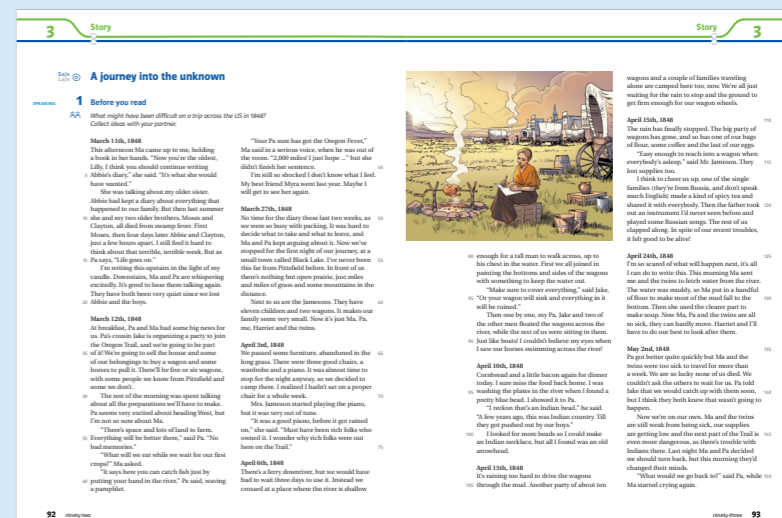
3 Story

Story 3

Solo 2.4/5 A journey into the unknown

SPEAKING 1 Before you read

What might have been difficult on a trip across the US in 1848? Collect ideas with your partner.

March 11th, 1848
This afternoon Ma came up to me, holding a book in her hands. "Now you're the oldest, Lilly, I think you should continue writing Abbie's diary," she said. "It's what she would have wanted."

She was talking about my older sister. Abbie had kept a diary about everything that happened to our family. But then last summer she and my two older brothers, Moses and Clayton, all died from swamp fever. First Moses, then four days later Abbie and Clayton, just a few hours apart. I still find it hard to think about that terrible, terrible week. But as Pa says, "Life goes on."

I'm writing this upstairs in the light of my candle. Downstairs, Ma and Pa are whispering excitedly. It's good to hear them talking again. They have both been very quiet since we lost Abbie and the boys.

March 12th, 1848
At breakfast, Pa and Ma had some big news for us. Pa's cousin Jake is organizing a party to join the Oregon Trail, and we're going to be part of it! We're going to sell the house and some of our belongings to buy a wagon and some horses to pull it. There'll be five or six wagons, with some people we know from Pittsfield and some we don't.

The rest of the morning was spent talking about all the preparations we'll have to make. Pa seems very excited about heading West, but I'm not so sure about Ma.

"There's space and lots of land to farm. Everything will be better there," said Pa. "No bad memories."

"What will we eat while we wait for our first crops?" Ma asked.

"It says here you can catch fish just by putting your hand in the river," Pa said, waving a pamphlet.

"Your Pa sure has got the Oregon Fever," Ma said in a serious voice, when he was out of the room. "2,000 miles! I just hope ..." but she didn't finish her sentence.

I'm still so shocked I don't know what I feel. My best friend Myra went last year. Maybe I will get to see her again.

March 27th, 1848
No time for the diary these last two weeks, as we were so busy with packing. It was hard to decide what to take and what to leave, and Ma and Pa kept arguing about it. Now we've stopped for the first night of our journey, at a small town called Black Lake. I've never been this far from Pittsfield before. In front of us there's nothing but open prairie, just miles and miles of grass and some mountains in the distance.

Next to us are the Jamesons. They have eleven children and two wagons. It makes our family seem very small. Now it's just Ma, Pa, me, Harriet and the twins.

April 3rd, 1848
We passed some furniture, abandoned in the long grass. There were three good chairs, a wardrobe and a piano. It was almost time to stop for the night anyway, so we decided to camp there. I realized I hadn't sat on a proper chair for a whole week.

Mrs. Jameson started playing the piano, but it was very out of tune.

"It was a good piano, before it got rained on," she said. "Must have been rich folks who owned it. I wonder why rich folks were out here on the Trail."

April 6th, 1848
There's a ferry downriver, but we would have had to wait three days to use it. Instead we crossed at a place where the river is shallow enough for a tall man to walk across, up to his chest in the water. First we all joined in painting the bottoms and sides of the wagons with something to keep the water out.

"Make sure to cover everything," said Jake, "Or your wagon will sink and everything in it will be ruined."

Then one by one, my Pa, Jake and two of the other men floated the wagons across the river, while the rest of us were sitting in them. Just like boats! I couldn't believe my eyes when I saw our horses swimming across the river!

April 10th, 1848
Cornbread and a little bacon again for dinner today. I sure miss the food back home. I was washing the plates in the river when I found a pretty blue bead. I showed it to Pa.

"I reckon that's an Indian bead," he said. "A few years ago, this was Indian country. Till they got pushed out by our boys."

I looked for more beads so I could make an Indian necklace, but all I found was an old arrowhead.

April 13th, 1848
It's raining too hard to drive the wagons through the mud. Another party of about ten wagons and a couple of families traveling alone are camped here too, now. We're all just waiting for the rain to stop and the ground to get firm enough for our wagon wheels.

April 15th, 1848
The rain has finally stopped. The big party of wagons has gone, and so has one of our bags of flour, some coffee and the last of our eggs.

"Easy enough to reach into a wagon when everybody's asleep," said Mr. Jameson. They lost supplies too.

I think to cheer us up, one of the single families (they're from Russia, and don't speak much English) made a kind of spicy tea and shared it with everybody. Then the father took out an instrument I'd never seen before and played some Russian songs. The rest of us clapped along. In spite of our recent troubles, it felt good to be alive!

April 24th, 1848
I'm so scared of what will happen next, it's all I can do to write this. This morning Ma sent me and the twins to fetch water from the river. The water was muddy, so Ma put in a handful of flour to make most of the mud fall to the bottom. Then she used the cleaner part to make soup. Now Ma, Pa and the twins are all so sick, they can hardly move. Harriet and I'll have to do our best to look after them.

May 2nd, 1848
Pa got better quite quickly but Ma and the twins were too sick to travel for more than a week. We are so lucky none of us died. We couldn't ask the others to wait for us. Pa told Jake that we would catch up with them soon, but I think they both knew that wasn't going to happen.

Now we're on our own. Ma and the twins are still weak from being sick, our supplies are getting low and the next part of the Trail is even more dangerous, as there's trouble with Indians there. Last night Ma and Pa decided we should turn back, and this morning they'd changed their minds.

"What would we go back to?" said Pa, while Ma started crying again.

92 ninety-two

ninety-three 93